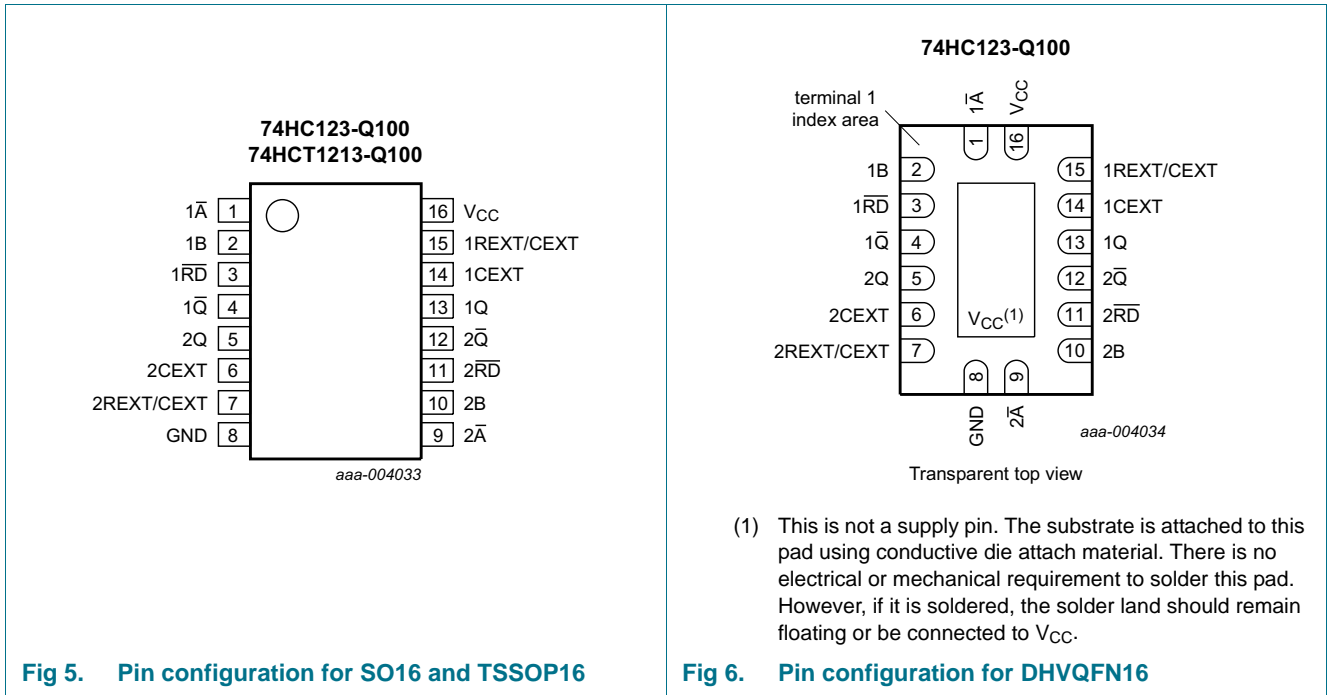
74HC123-Q100
74HCT1213-Q100

$1\overline{A}$ 1
1B 2
$1\overline{RD}$ 3
$1\overline{Q}$ 4
2Q 5
2CEXT 6
2REXT/CEXT 7
GND 8

16 $V_{CC}$
15 1REXT/CEXT
14 1CEXT
13 1Q
12 $2\overline{Q}$
11 $2\overline{RD}$
10 2B
9 $2\overline{A}$

aaa-004033

Fig 5. Pin configuration for SO16 and TSSOP16

74HC123-Q100

terminal 1 index area

$1\overline{A}$ $V_{CC}$
1 16

1B 2
$1\overline{RD}$ 3
$1\overline{Q}$ 4
2Q 5
2CEXT 6
2REXT/CEXT 7

15 1REXT/CEXT
14 1CEXT
13 1Q
12 $2\overline{Q}$
11 $2\overline{RD}$
10 2B

$V_{CC}^{(1)}$

8 9
GND $2\overline{A}$

aaa-004034

Transparent top view

(1) This is not a supply pin. The substrate is attached to this pad using conductive die attach material. There is no electrical or mechanical requirement to solder this pad. However, if it is soldered, the solder land should remain floating or be connected to $V_{CC}$.

Fig 6. Pin configuration for DHVQFN16